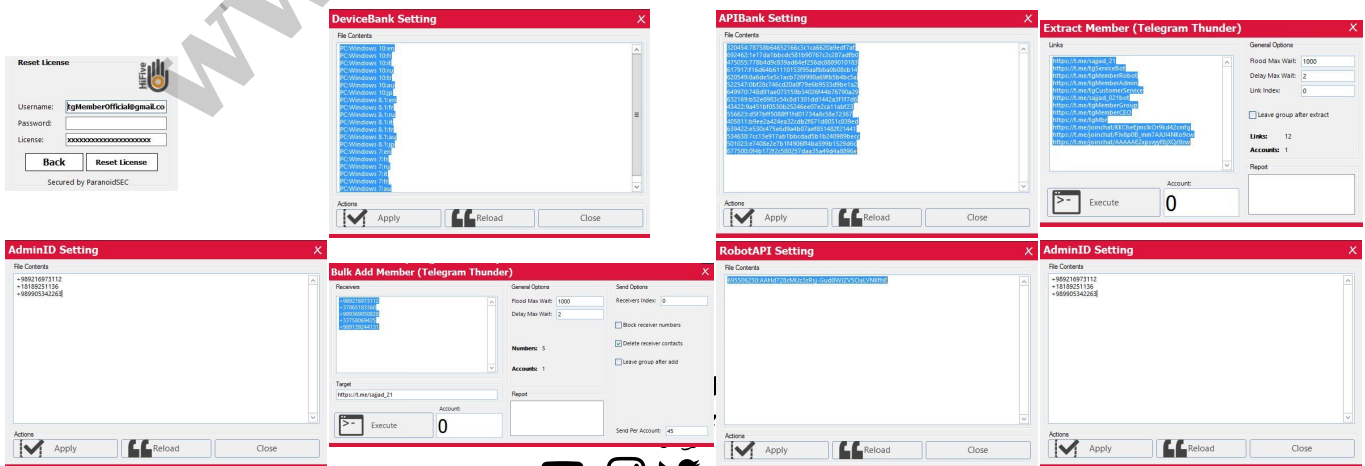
Reset License

HiFive

Username: tgMemberOfficial@gmail.co
Password:
License: xxxxxxxxxxxxxxxxxxxxxx

Back
Reset License

Secured by ParanoidSEC

DeviceBank Setting
X

File Contents

PC:Windows 10:en
PC:Windows 10:fr
PC:Windows 10:it
PC:Windows 10:ru
PC:Windows 10:b
PC:Windows 10:au
PC:Windows 10:jp
PC:Windows 8.1:en
PC:Windows 8.1:fr
PC:Windows 8.1:ru
PC:Windows 8.1:it
PC:Windows 8.1:au
PC:Windows 8.1:jp
PC:Windows 7:en
PC:Windows 7:fr
PC:Windows 7:ru
PC:Windows 7:it
PC:Windows 7:fr
PC:Windows 7:au

Actions

Apply
Reload
Close

APIBank Setting
X

File Contents

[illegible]

Actions

Apply
Reload
Close

Extract Member (Telegram Thunder)
X

Links

https://t.me/sajjad_21
https://t.me/tgServiceBot
https://t.me/tgMemberRobot
https://t.me/tgMemberAdmin
https://t.me/tgCustomerService
https://t.me/sajjad_021bot
https://t.me/tgMemberGroup
https://t.me/tgMemberCEO
https://t.me/tgMbr
https://t.me/joinchat/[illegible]
https://t.me/joinchat/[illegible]
https://t.me/joinchat/AAAAAEZxpvxyffjXQr9nw

General Options

Flood Max Wait: 1000
Delay Max Wait: 2
Link Index: 0

Leave group after extract

Links: 12
Accounts: 1

Report

Account:
0

Execute

AdminID Setting
X

File Contents

+989216973112
+18189251136
+989905342263

Actions

Apply
Reload
Close

Bulk Add Member (Telegram Thunder)
X

Receivers

+989216973112
+37061187360
+989369050020
+33758069420
+989139244131

General Options

Flood Max Wait: 1000
Delay Max Wait: 2

Numbers: 5
Accounts: 1

Send Options

Receivers Index: 0

Block receiver numbers
Delete receiver contacts
Leave group after add

Target

https://t.me/sajjad_21

Report

Account:
0

Execute

Send Per Account: 45

RobotAPI Setting
X

File Contents

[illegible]

Actions

Apply
Reload
Close

AdminID Setting
X

File Contents

+989216973112
+18189251136
+989905342263

Actions

Apply
Reload
Close